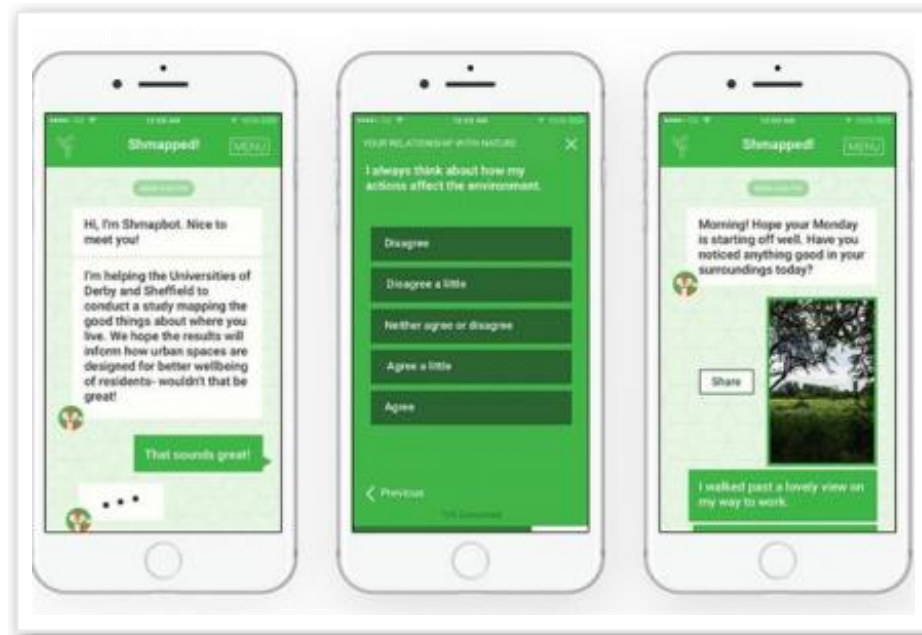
Shmapped!

MENU

Hi, I'm Shmapbot. Nice to meet you!

I'm helping the Universities of Derby and Sheffield to conduct a study mapping the good things about where you live. We hope the results will inform how urban spaces are designed for better wellbeing of residents- wouldn't that be great!

That sounds great!

• • •

YOUR RELATIONSHIP WITH NATURE

I always think about how my actions affect the environment.

Disagree

Disagree a little

Neither agree or disagree

Agree a little

Agree

Previous

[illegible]

Shmapped!

MENU

Morning! Hope your Monday is starting off well. Have you noticed anything good in your surroundings today?

Share

I walked past a lovely view on my way to work.